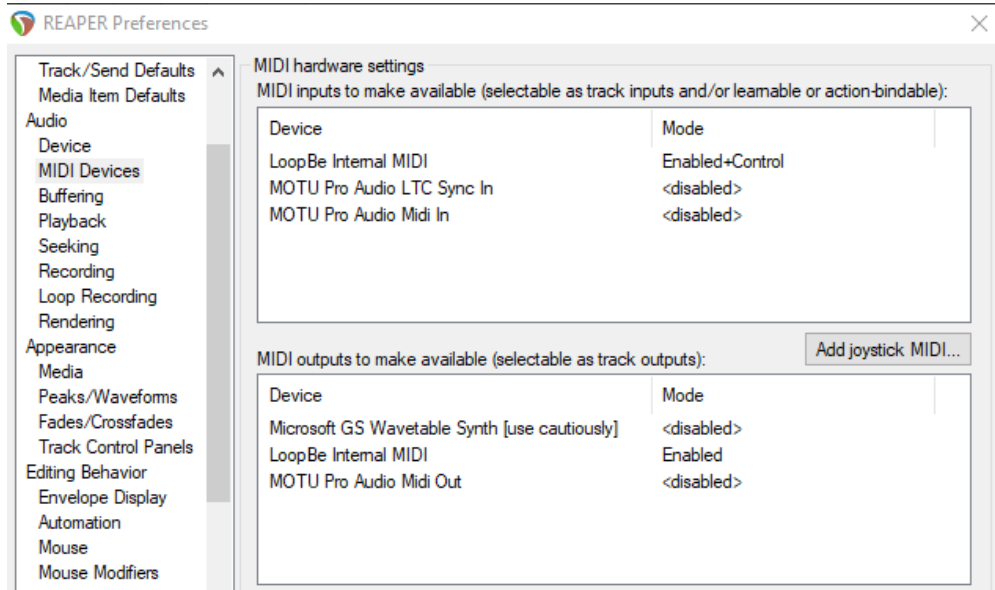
REAPER Preferences

Track/Send Defaults
Media Item Defaults
Audio
Device
MIDI Devices
Buffering
Playback
Seeking
Recording
Loop Recording
Rendering
Appearance
Media
Peaks/Waveforms
Fades/Crossfades
Track Control Panels
Editing Behavior
Envelope Display
Automation
Mouse
Mouse Modifiers

MIDI hardware settings
MIDI inputs to make available (selectable as track inputs and/or learnable or action-bindable):

| Device | Mode |
|---|---|
| LoopBe Internal MIDI | Enabled+Control |
| MOTU Pro Audio LTC Sync In | <disabled> |
| MOTU Pro Audio Midi In | <disabled> |

MIDI outputs to make available (selectable as track outputs):

Add joystick MIDI...

| Device | Mode |
|---|---|
| Microsoft GS Wavetable Synth [use cautiously] | <disabled> |
| LoopBe Internal MIDI | Enabled |
| MOTU Pro Audio Midi Out | <disabled> |